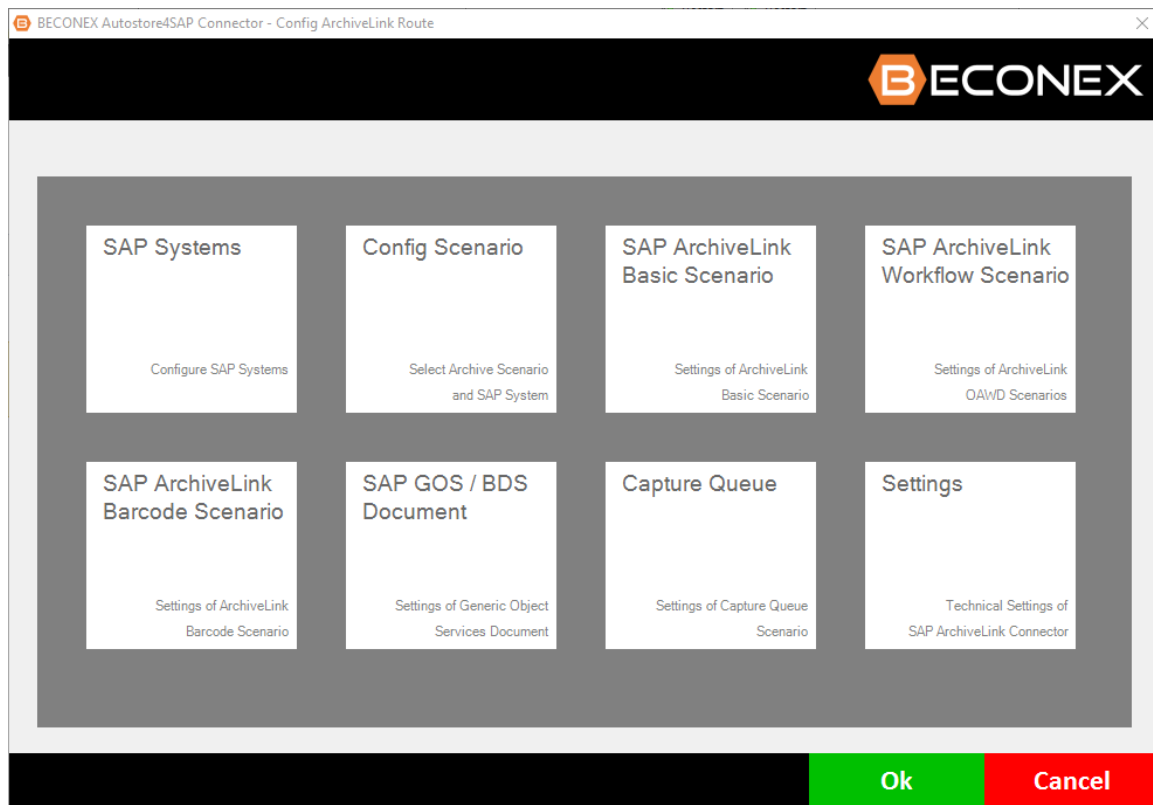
BECONEX Autostore4SAP Connector - Config ArchiveLink Route

BECONEX

SAP Systems

Configure SAP Systems

Config Scenario

Select Archive Scenario and SAP System

SAP ArchiveLink Basic Scenario

Settings of ArchiveLink Basic Scenario

SAP ArchiveLink Workflow Scenario

Settings of ArchiveLink OAWD Scenarios

SAP ArchiveLink Barcode Scenario

Settings of ArchiveLink Barcode Scenario

SAP GOS / BDS Document

Settings of Generic Object Services Document

Capture Queue

Settings of Capture Queue Scenario

Settings

Technical Settings of SAP ArchiveLink Connector

Ok

Cancel